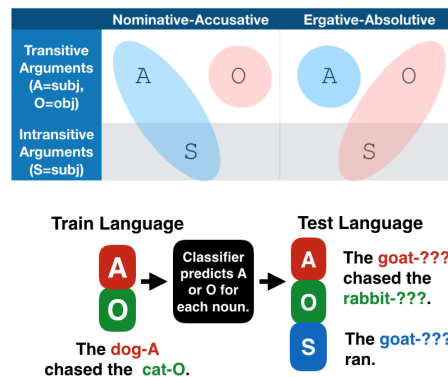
Nominative-Accusative | Ergative-Absolutive

Transitive Arguments (A=subj, O=obj)

Intransitive Arguments (S=subj)

A O S

A O S

Train Language

A
O

Classifier predicts A or O for each noun.

The dog-A chased the cat-O.

Test Language

A
O
S

The goat-??? chased the rabbit-???.

The goat-??? ran.